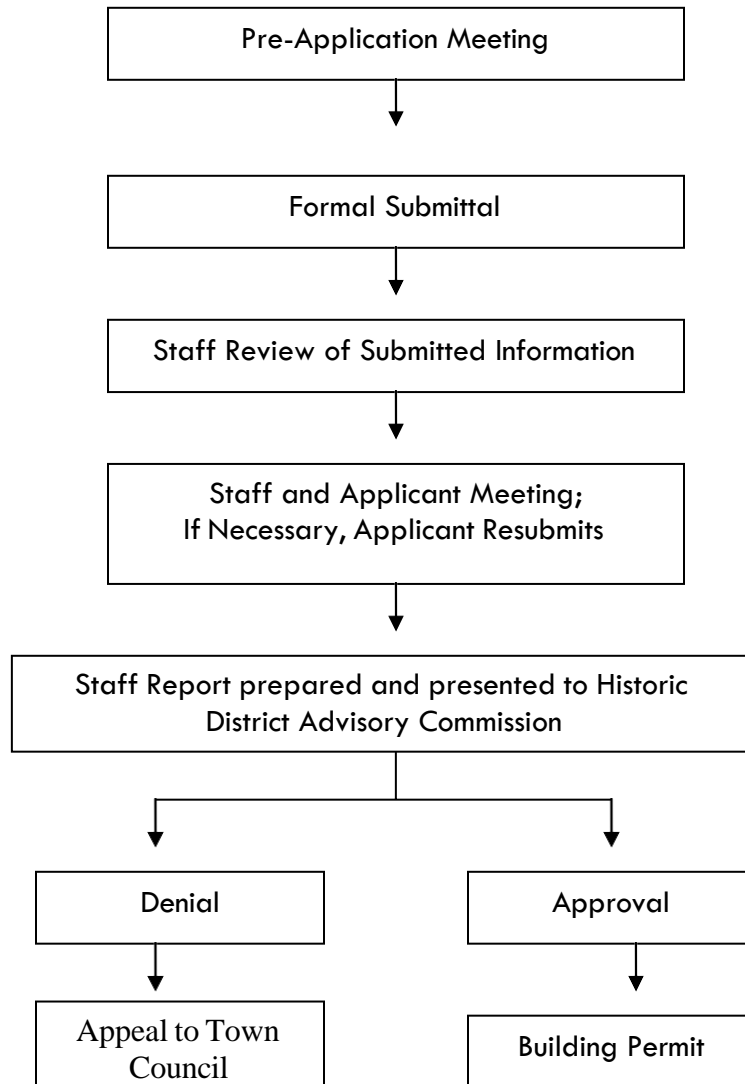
Pre-Application Meeting

Formal Submittal

Staff Review of Submitted Information

Staff and Applicant Meeting; If Necessary, Applicant Resubmits

Staff Report prepared and presented to Historic District Advisory Commission

Denial

Approval

Appeal to Town Council

Building Permit